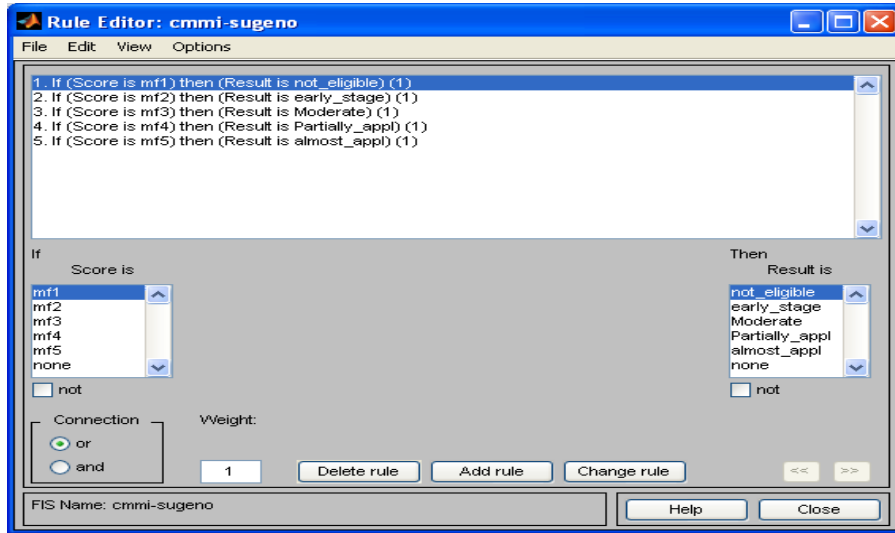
Rule Editor: cmmi-sugeno

File Edit View Options

1. If (Score is mf1) then (Result is not_eligible) (1)
2. If (Score is mf2) then (Result is early_stage) (1)
3. If (Score is mf3) then (Result is Moderate) (1)
4. If (Score is mf4) then (Result is Partially_appl) (1)
5. If (Score is mf5) then (Result is almost_appl) (1)

If
Score is
mf1
mf2
mf3
mf4
mf5
none
not

Then
Result is
not_eligible
early_stage
Moderate
Partially_appl
almost_appl
none
not

Connection
or
and

Weight:
1

Delete rule
Add rule
Change rule
<<
>>

FIS Name: cmmi-sugeno

Help
Close